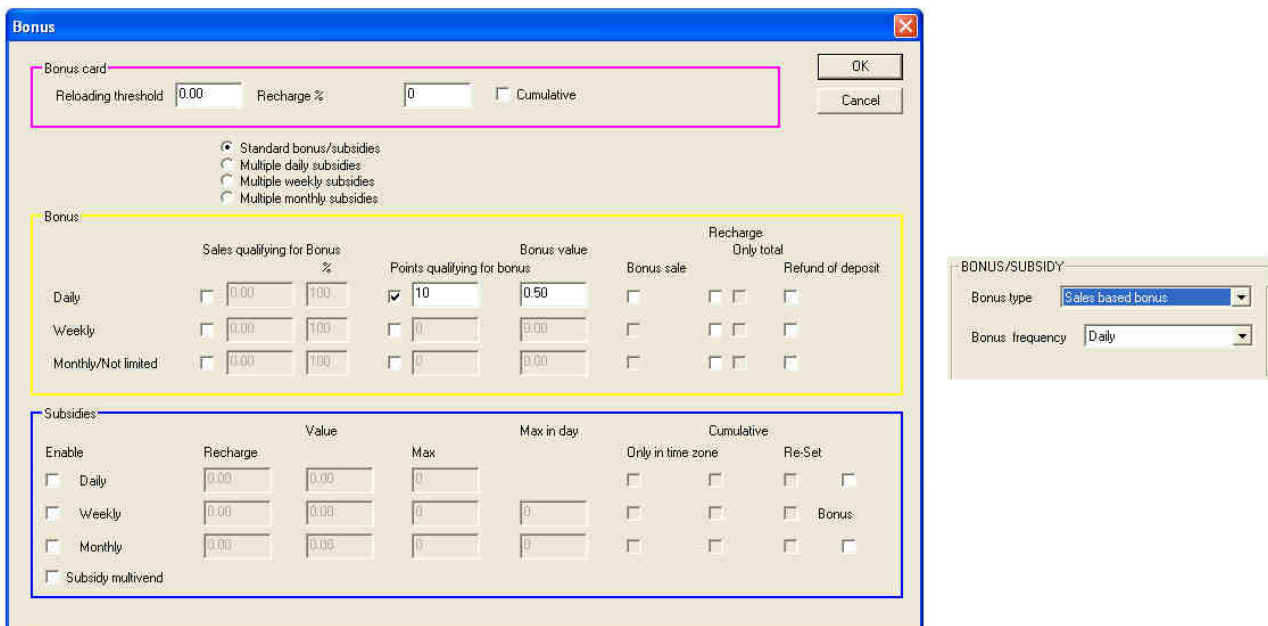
Bonus

Bonus card

Reloading threshold 0.00 Recharge % 0 Cumulative

OK

Cancel

Standard bonus/subsidies
Multiple daily subsidies
Multiple weekly subsidies
Multiple monthly subsidies

Bonus

| | Sales qualifying for Bonus | % | Points qualifying for bonus | Bonus value | Bonus sale | Recharge Only total | Refund of deposit |
|---|---|---|---|---|---|---|---|
| Daily | 0.00 | 100 | 10 | 0.50 | | | |
| Weekly | 0.00 | 100 | 0 | 0.00 | | | |
| Monthly/Not limited | 0.00 | 100 | 0 | 0.00 | | | |

Subsidies

| Enable | Recharge | Value | Max | Max in day | Only in time zone | Cumulative | Re-Set | |
|---|---|---|---|---|---|---|---|---|
| Daily | 0.00 | 0.00 | 0 | | | | | |
| Weekly | 0.00 | 0.00 | 0 | 0 | | | | Bonus |
| Monthly | 0.00 | 0.00 | 0 | 0 | | | | |

Subsidy multivend

BONUS/SUBSIDY

Bonus type Sales based bonus

Bonus frequency Daily